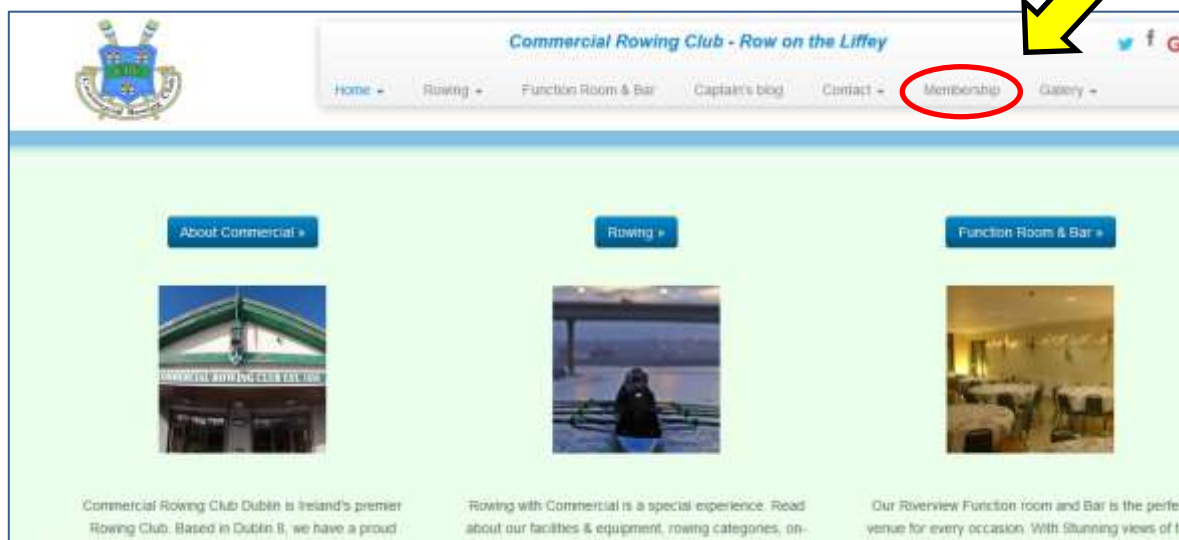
Commercial Rowing Club - Row on the Liffey

Home ▾ Rowing ▾ Function Room & Bar Captain's blog Contact ▾ Membership Gallery ▾

About Commercial »

Rowing »

Function Room & Bar »

COMMERCIAL ROWING CLUB EST. 1856

Commercial Rowing Club Dublin is Ireland's premier Rowing Club. Based in Dublin 8, we have a proud

Rowing with Commercial is a special experience. Read about our facilities & equipment, rowing categories, on-

Our Riverview Function room and Bar is the perfe venue for every occasion. With Stunning views of t